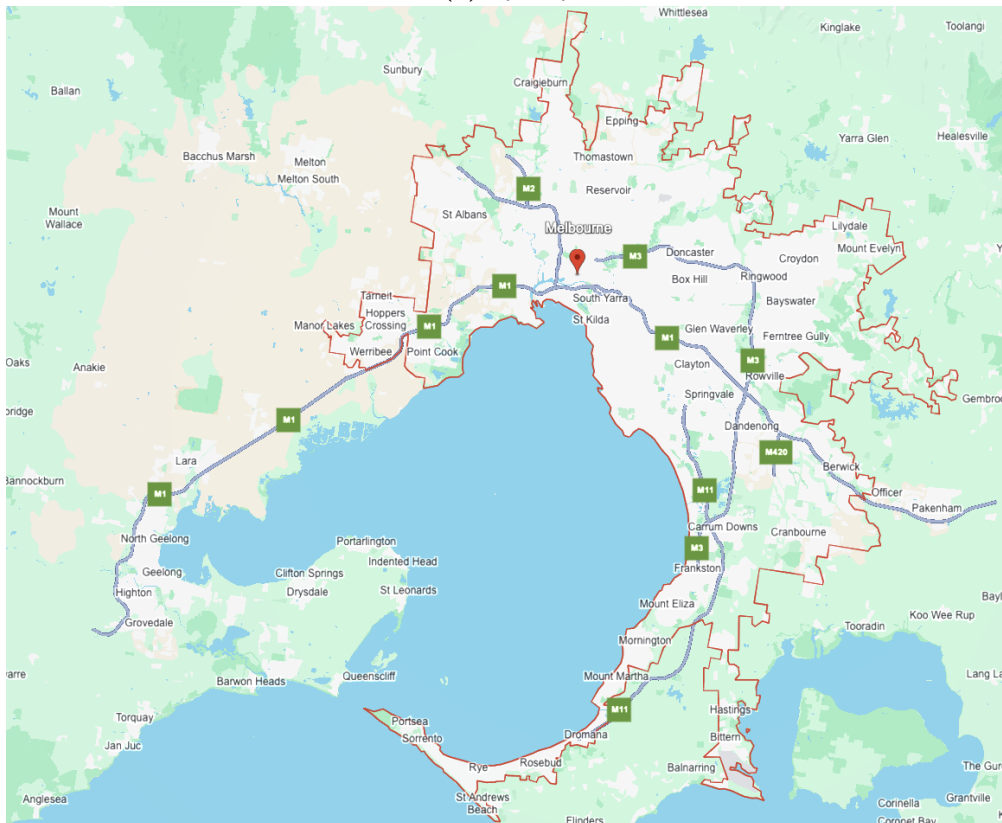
Whittlesea
Kinglake
Toolangi
Sunbury
Craigieburn
Ballan
Epping
Yarra Glen
Healesville
Bacchus Marsh
Melton
Thomastown
Melton South
M2
Reservoir
Mount Wallace
St Albans
Melbourne
Lilydale
M3
Doncaster
Croydon
Mount Evelyn
Box Hill
Ringwood
M1
Tarneit
South Yarra
Bayswater
Hoppers Crossing
Manor Lakes
M1
St Kilda
Glen Waverley
Ferntree Gully
Werribee
Point Cook
M1
Clayton
M3
Oaks
Anakie
Rowville
Springvale
Gembrook
ridge
M1
Dandenong
M420
Berwick
Lara
Bannockburn
M1
M11
Officer
Pakenham
Carrum Downs
Cranbourne
North Geelong
Portarlington
M3
Frankston
Indented Head
Geelong
Clifton Springs
Drysdale
St Leonards
Highton
Mount Eliza
Koo Wee Rup
Grovedale
Tooradin
Mornington
Lang La
Barwon Heads
Queenscliff
Mount Martha
Torquay
M11
Hastings
Portsea
Jan Juc
Sorrento
Dromana
Bittern
Rye
Rosebud
Balnarring
The Gu
Anglesea
St Andrews Beach
Flinders
Corinella
Grantville
Coronet Bay